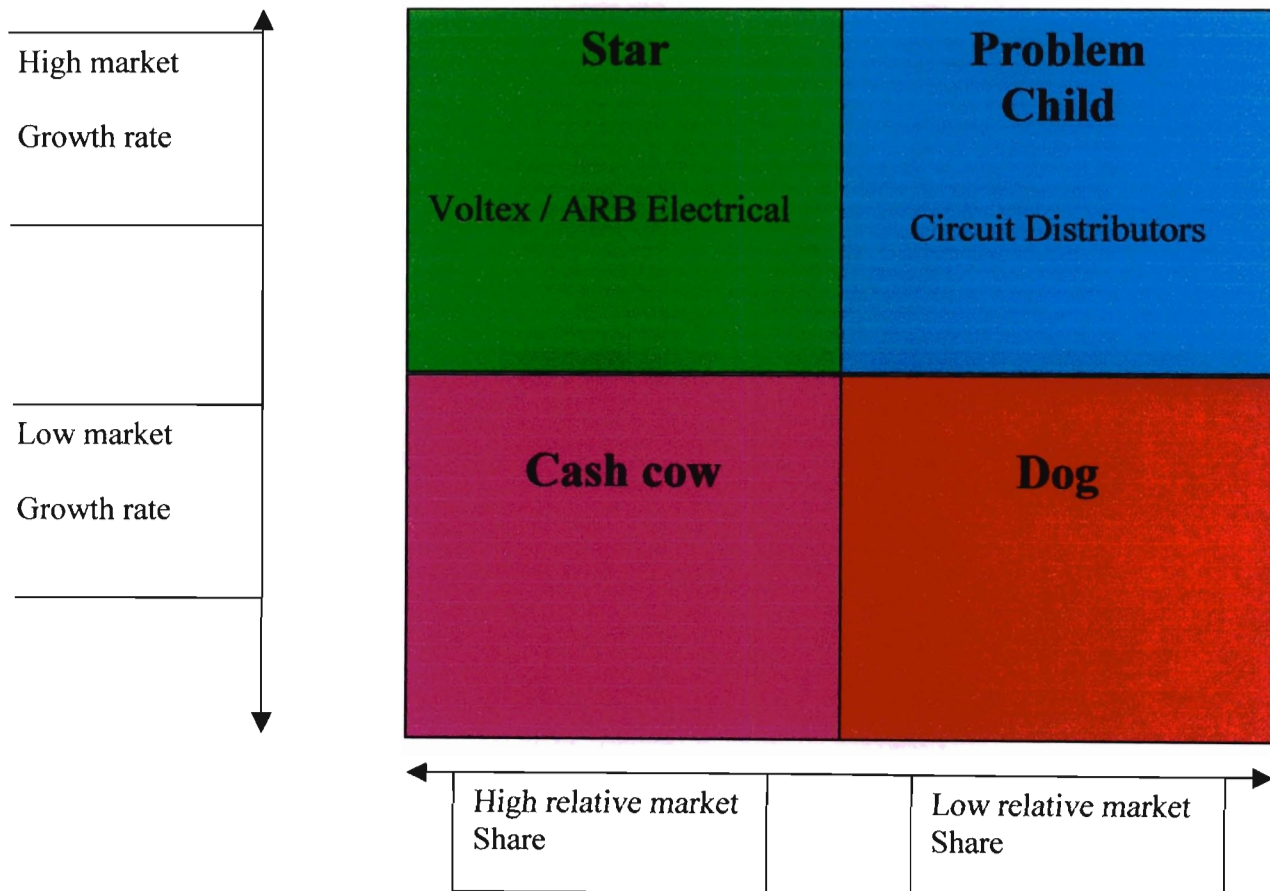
High market

Growth rate

Low market

Growth rate

| Star<br><br>Voltex / ARB Electrical | Problem Child<br><br>Circuit Distributors |
|---|---|
| Cash cow | Dog |

High relative market Share

Low relative market Share